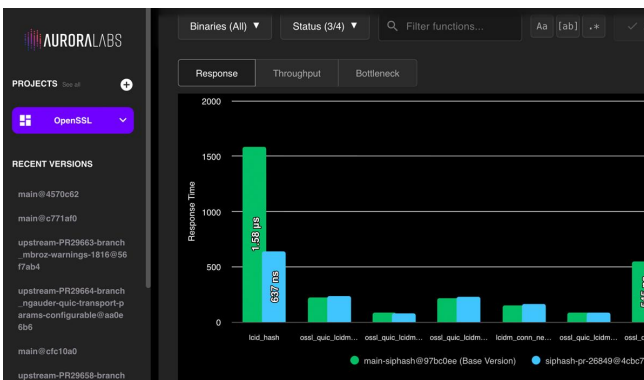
AURORALABS

PROJECTS See all

OpenSSL

RECENT VERSIONS

main@4570c62

main@c771af0

upstream-PR29663-branch_mbroz-warnings-1816@56f7ab4

upstream-PR29664-branch_ngauder-quic-transport-params-configurable@aa0e6b6

main@cfc10a0

upstream-PR29658-branch

Binaries (All) ▼

Status (3/4) ▼

Filter functions...

Aa [ab] .*

Response

Throughput

Bottleneck

2000

1500

1000

500

0

Response Time

1.58 µs

637 ns

lcid_hash

ossl_quic_lcidm...

ossl_quic_lcidm...

ossl_quic_lcidm...

lcidm_conn_ne...

ossl_quic_lcidm...

ossl_q

main-siphash@97bc0ee (Base Version)

siphash-pr-26849@4cbc7